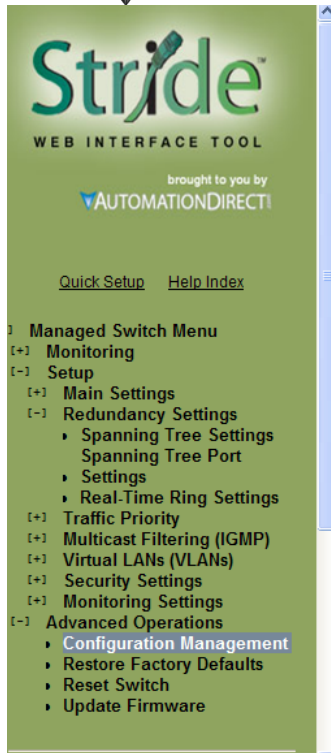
Stride™
WEB INTERFACE TOOL
brought to you by
AUTOMATIONDIRECT

Quick Setup Help Index

Managed Switch Menu
[+] Monitoring
[-] Setup
[+] Main Settings
[-] Redundancy Settings
Spanning Tree Settings
Spanning Tree Port Settings
Real-Time Ring Settings
[+] Traffic Priority
[+] Multicast Filtering (IGMP)
[+] Virtual LANs (VLANs)
[+] Security Settings
[+] Monitoring Settings
[-] Advanced Operations
Configuration Management
Restore Factory Defaults
Reset Switch
Update Firmware